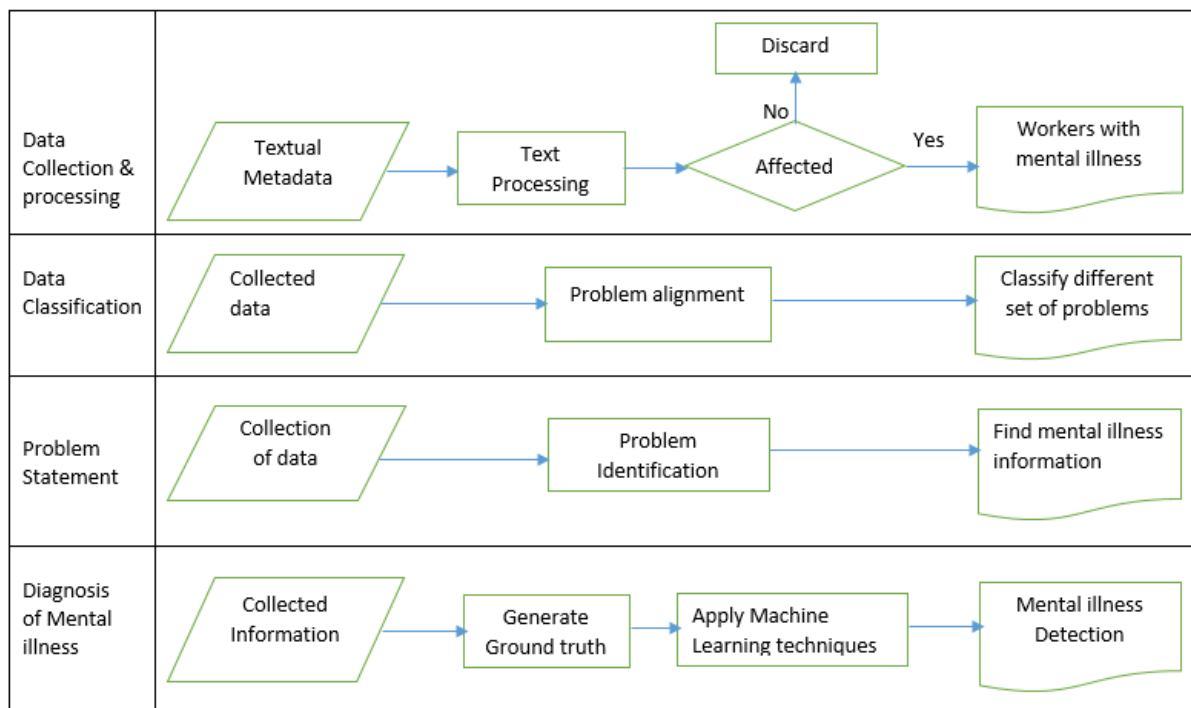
Data Collection & processing

Textual Metadata

Text Processing

Affected

No

Discard

Yes

Workers with mental illness

Data Classification

Collected data

Problem alignment

Classify different set of problems

Problem Statement

Collection of data

Problem Identification

Find mental illness information

Diagnosis of Mental illness

Collected Information

Generate Ground truth

Apply Machine Learning techniques

Mental illness Detection